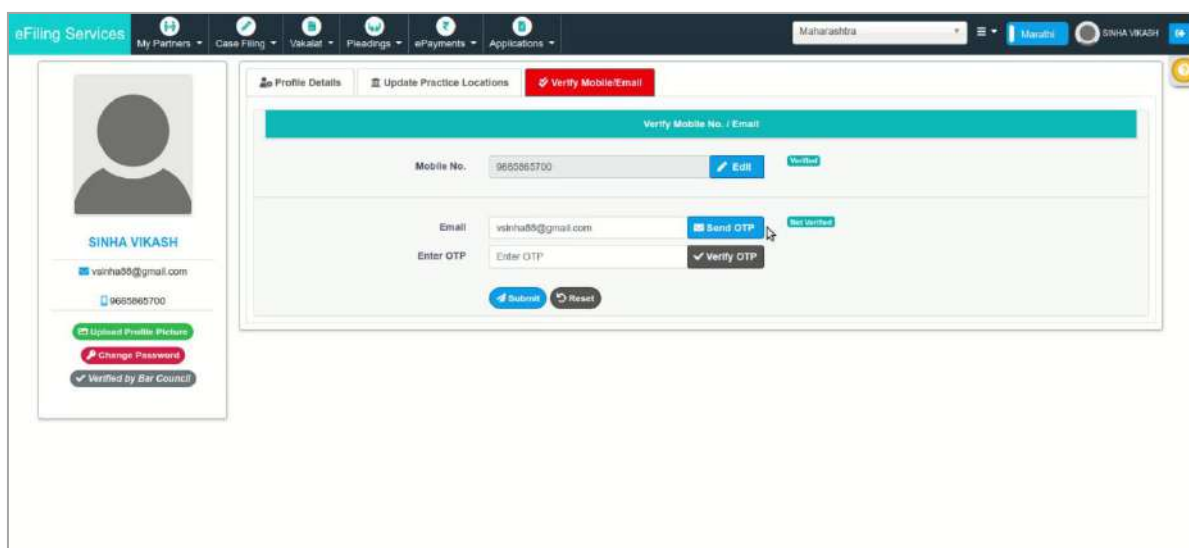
eFiling Services My Partners Case Filing Vakalat Pleadings ePayments Applications Maharashtra Marathi SINHA VIKASH

SINHA VIKASH
vsinha88@gmail.com
9665865700
Upload Profile Picture
Change Password
Verified by Bar Council

Profile Details | Update Practice Locations | Verify Mobile/Email

Verify Mobile No. / Email

Mobile No. 9665865700 Edit Verified

Email vsinha88@gmail.com Send OTP Not Verified
Enter OTP Enter OTP Verify OTP

Submit Reset